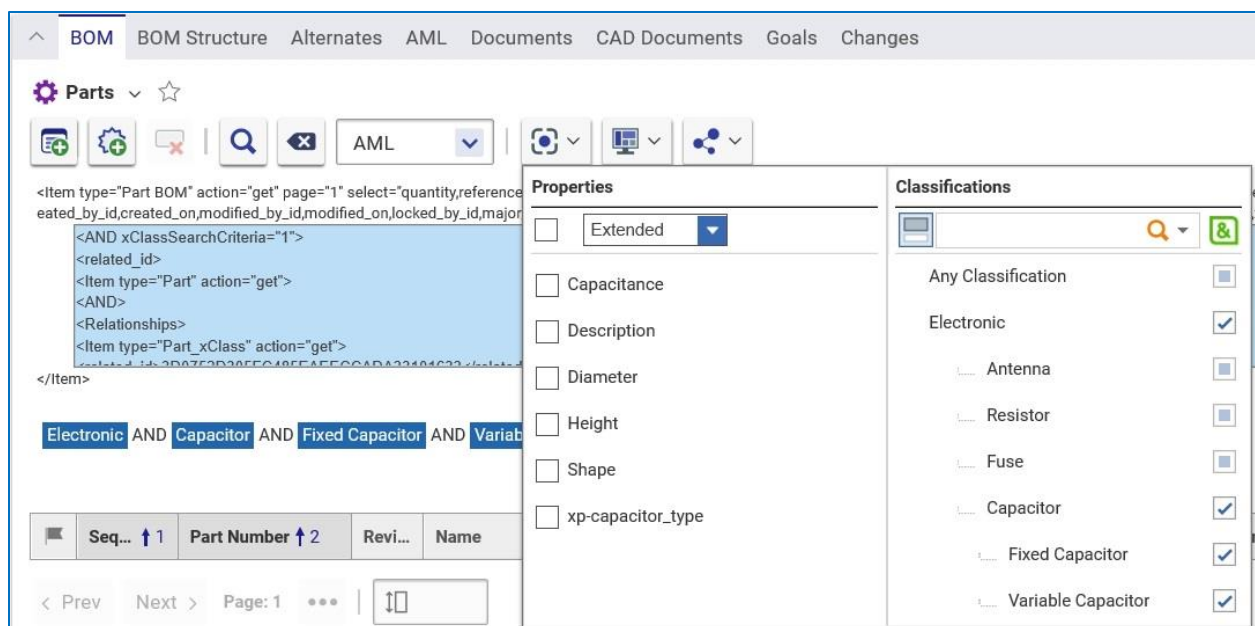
BOM BOM Structure Alternates AML Documents CAD Documents Goals Changes

Parts

AML

<Item type="Part BOM" action="get" page="1" select="quantity,reference
eated_by_id,created_on,modified_by_id,modified_on,locked_by_id,major
<AND xClassSearchCriteria="1">
<related_id>
<Item type="Part" action="get">
<AND>
<Relationships>
<Item type="Part_xClass" action="get">
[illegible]
</Item>

Electronic AND Capacitor AND Fixed Capacitor AND Variab

| | Seq... 1 | Part Number 2 | Revi... | Name |
|---|---|---|---|---|

< Prev Next > Page: 1

Properties

Extended

Capacitance
Description
Diameter
Height
Shape
xp-capacitor_type

Classifications

Any Classification
Electronic
Antenna
Resistor
Fuse
Capacitor
Fixed Capacitor
Variable Capacitor